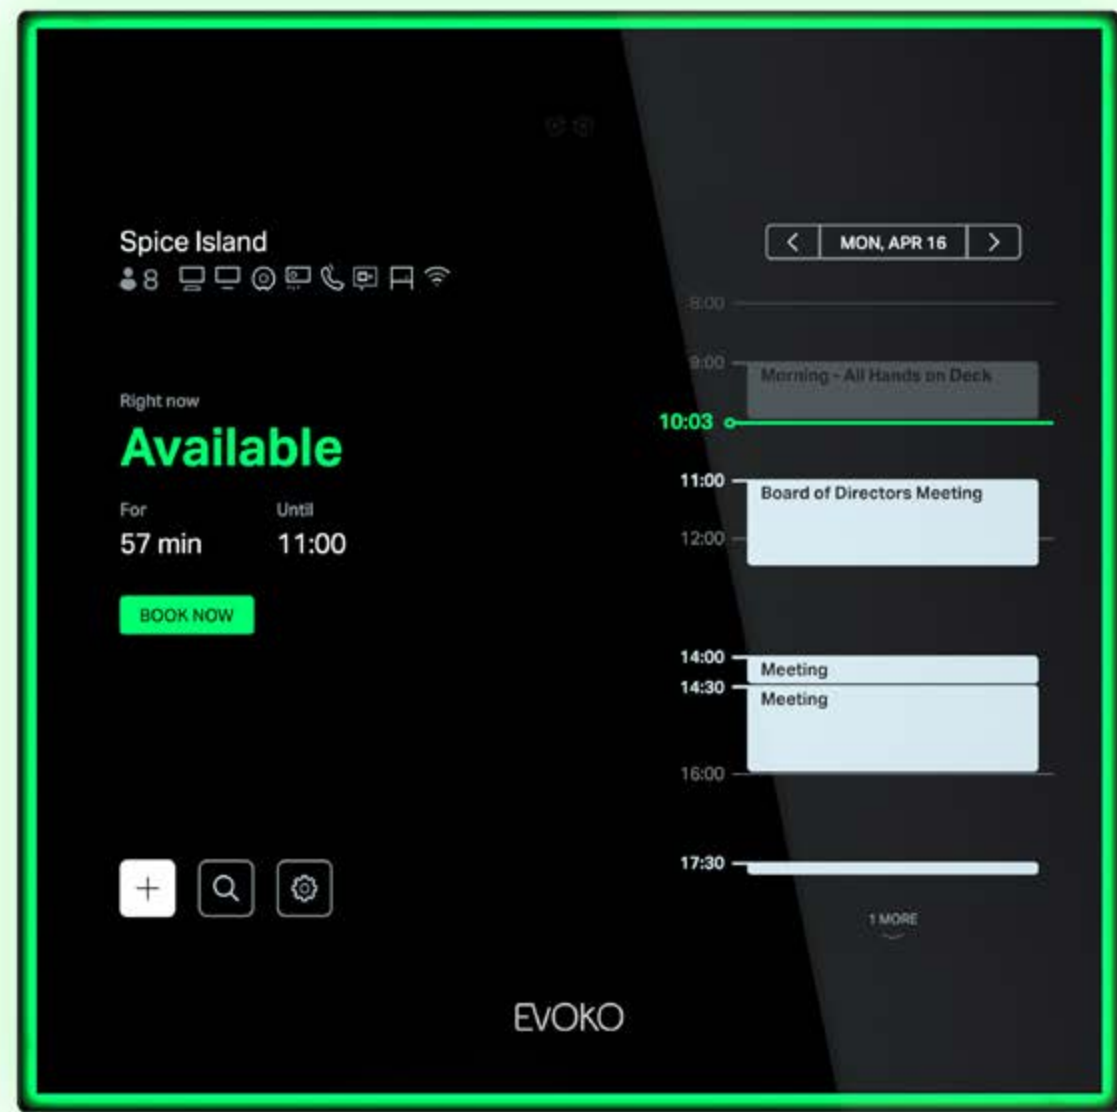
Spice Island
8

Right now
Available
For
57 min
Until
11:00
BOOK NOW

+

MON, APR 16
8:00
9:00
Morning - All Hands on Deck
10:03
11:00
Board of Directors Meeting
12:00
14:00
Meeting
14:30
Meeting
16:00
17:30
1 MORE

EVOKO